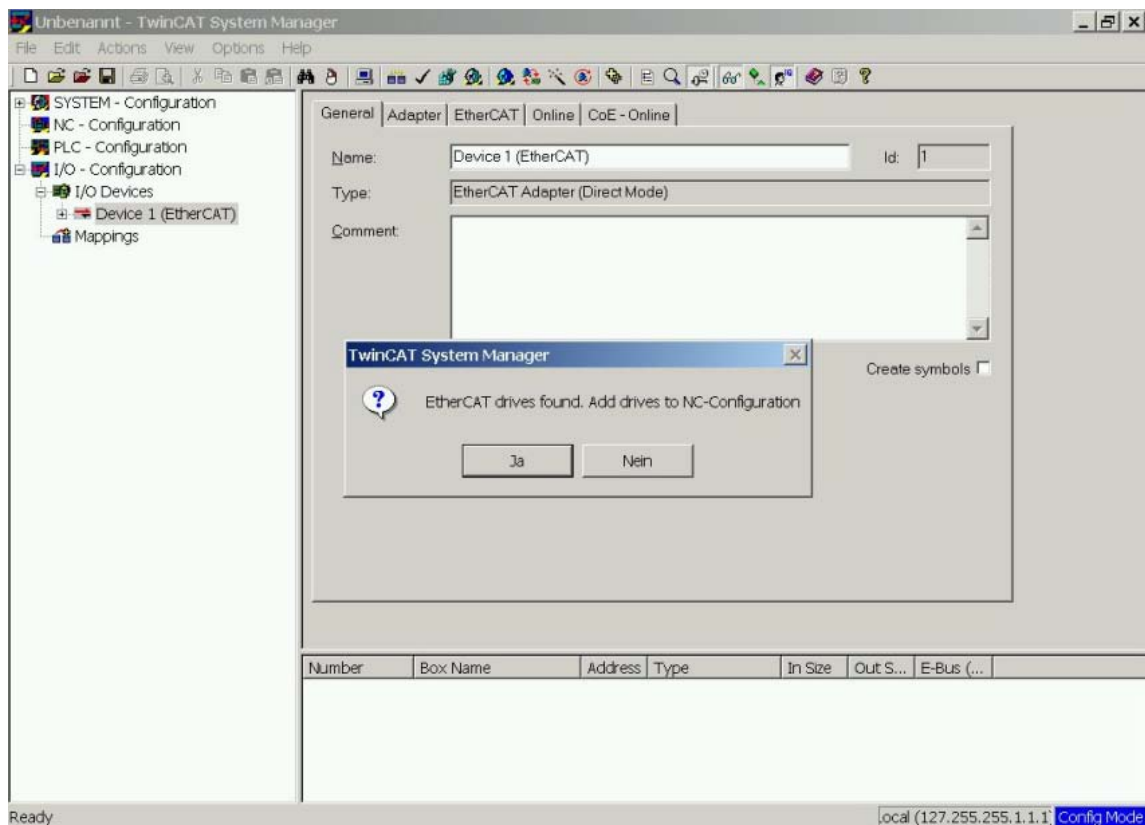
Unbenannt - TwinCAT System Manager

File Edit Actions View Options Help

SYSTEM - Configuration
NC - Configuration
PLC - Configuration
I/O - Configuration
I/O Devices
Device 1 (EtherCAT)
Mappings

General | Adapter | EtherCAT | Online | CoE - Online

Name: Device 1 (EtherCAT) Id: 1

Type: EtherCAT Adapter (Direct Mode)

Comment:

Create symbols

TwinCAT System Manager

EtherCAT drives found. Add drives to NC-Configuration

Ja Nein

| Number | Box Name | Address | Type | In Size | Out S... | E-Bus (... |
|---|---|---|---|---|---|---|

Ready

ocal (127.255.255.1.1.1 Config Mode